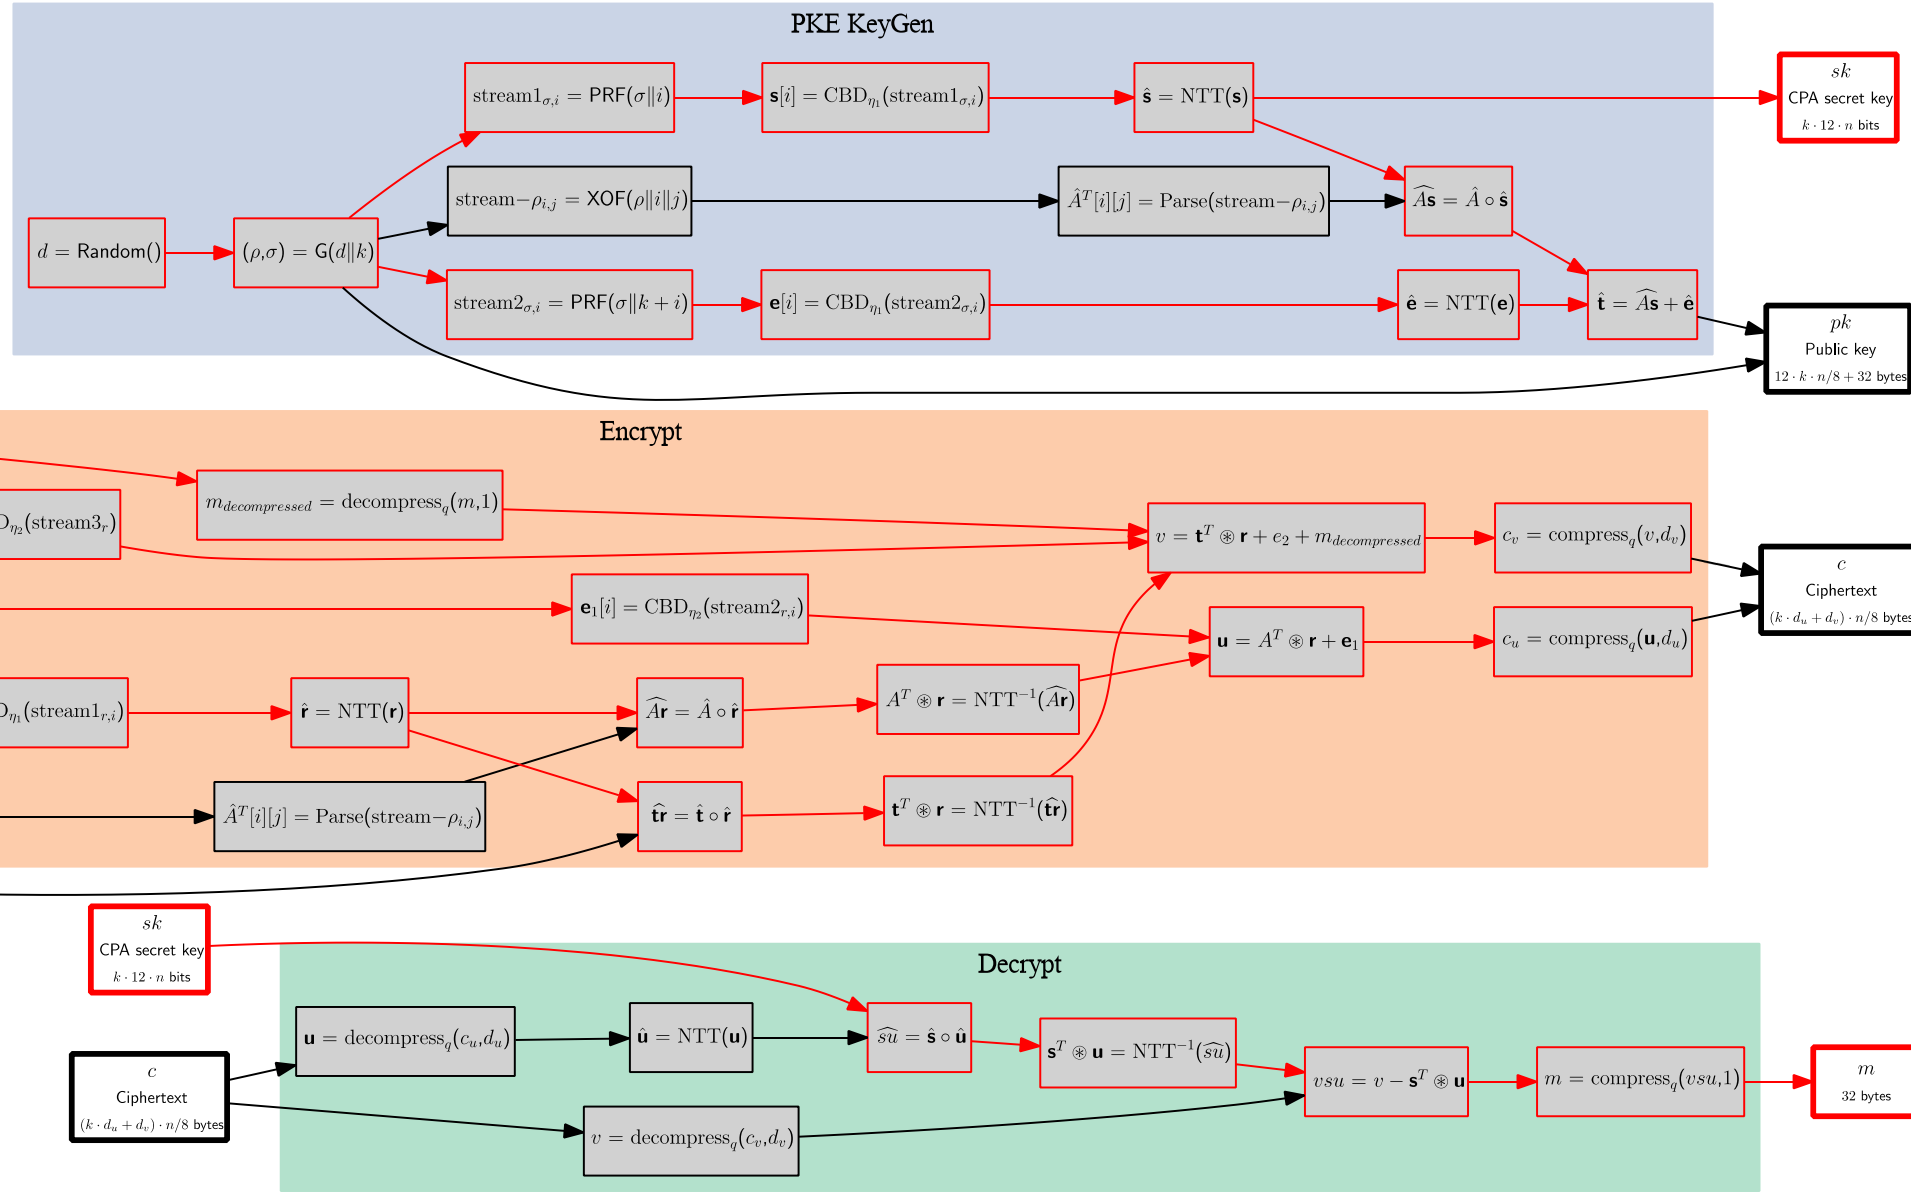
PKE KeyGen

$\text{stream1}_{\sigma,i} = \mathsf{PRF}(\sigma\|i)$

$\mathbf{s}[i] = \text{CBD}_{\eta_1}(\text{stream1}_{\sigma,i})$

$\hat{\mathbf{s}} = \text{NTT}(\mathbf{s})$

$sk$
CPA secret key
$k \cdot 12 \cdot n$ bits

$d = \mathsf{Random}()$

$(\rho,\sigma) = \mathsf{G}(d\|k)$

$\text{stream}-\rho_{i,j} = \mathsf{XOF}(\rho\|i\|j)$

$\hat{A}^T[i][j] = \text{Parse}(\text{stream}-\rho_{i,j})$

$\widehat{A\mathbf{s}} = \hat{A} \circ \hat{\mathbf{s}}$

$\text{stream2}_{\sigma,i} = \mathsf{PRF}(\sigma\|k+i)$

$\mathbf{e}[i] = \text{CBD}_{\eta_1}(\text{stream2}_{\sigma,i})$

$\hat{\mathbf{e}} = \text{NTT}(\mathbf{e})$

$\hat{\mathbf{t}} = \widehat{A\mathbf{s}} + \hat{\mathbf{e}}$

$pk$
Public key
$12 \cdot k \cdot n/8 + 32$ bytes

Encrypt

$m_{decompressed} = \text{decompress}_q(m,1)$

$\text{D}_{\eta_2}(\text{stream3}_r)$

$v = \mathbf{t}^T \circledast \mathbf{r} + e_2 + m_{decompressed}$

$c_v = \text{compress}_q(v,d_v)$

$c$
Ciphertext
$(k \cdot d_u + d_v) \cdot n/8$ bytes

$\mathbf{e}_1[i] = \text{CBD}_{\eta_2}(\text{stream2}_{r,i})$

$\mathbf{u} = A^T \circledast \mathbf{r} + \mathbf{e}_1$

$c_u = \text{compress}_q(\mathbf{u},d_u)$

$\text{D}_{\eta_1}(\text{stream1}_{r,i})$

$\hat{\mathbf{r}} = \text{NTT}(\mathbf{r})$

$\widehat{A\mathbf{r}} = \hat{A} \circ \hat{\mathbf{r}}$

$A^T \circledast \mathbf{r} = \text{NTT}^{-1}(\widehat{A\mathbf{r}})$

$\hat{A}^T[i][j] = \text{Parse}(\text{stream}-\rho_{i,j})$

$\widehat{\mathbf{tr}} = \hat{\mathbf{t}} \circ \hat{\mathbf{r}}$

$\mathbf{t}^T \circledast \mathbf{r} = \text{NTT}^{-1}(\widehat{\mathbf{tr}})$

$sk$
CPA secret key
$k \cdot 12 \cdot n$ bits

Decrypt

$c$
Ciphertext
$(k \cdot d_u + d_v) \cdot n/8$ bytes

$\mathbf{u} = \text{decompress}_q(c_u,d_u)$

$\hat{\mathbf{u}} = \text{NTT}(\mathbf{u})$

$\widehat{su} = \hat{\mathbf{s}} \circ \hat{\mathbf{u}}$

$\mathbf{s}^T \circledast \mathbf{u} = \text{NTT}^{-1}(\widehat{su})$

$vsu = v - \mathbf{s}^T \circledast \mathbf{u}$

$m = \text{compress}_q(vsu,1)$

$m$
32 bytes

$v = \text{decompress}_q(c_v,d_v)$